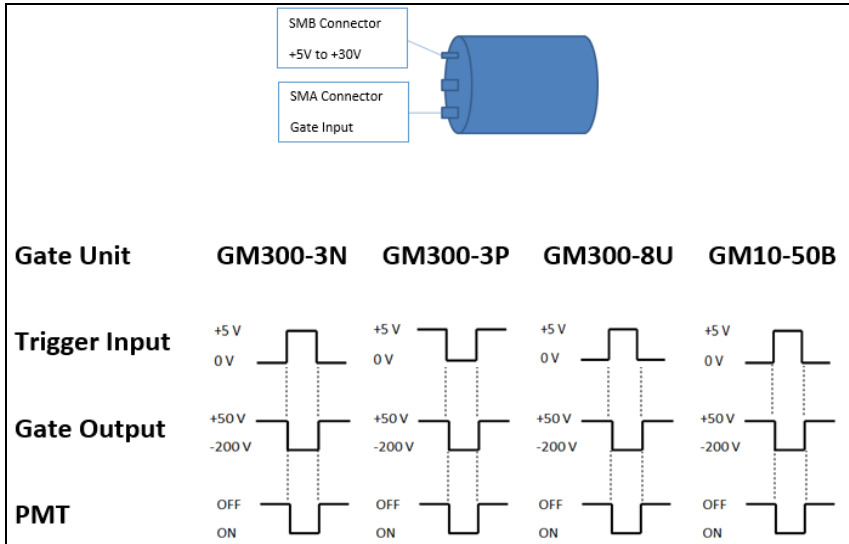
SMB Connector
+5V to +30V

SMA Connector
Gate Input

Gate Unit GM300-3N GM300-3P GM300-8U GM10-50B

Trigger Input
+5 V
0 V
+5 V
0 V
+5 V
0 V
+5 V
0 V

Gate Output
+50 V
-200 V
+50 V
-200 V
+50 V
-200 V
+50 V
-200 V

PMT
OFF
ON
OFF
ON
OFF
ON
OFF
ON